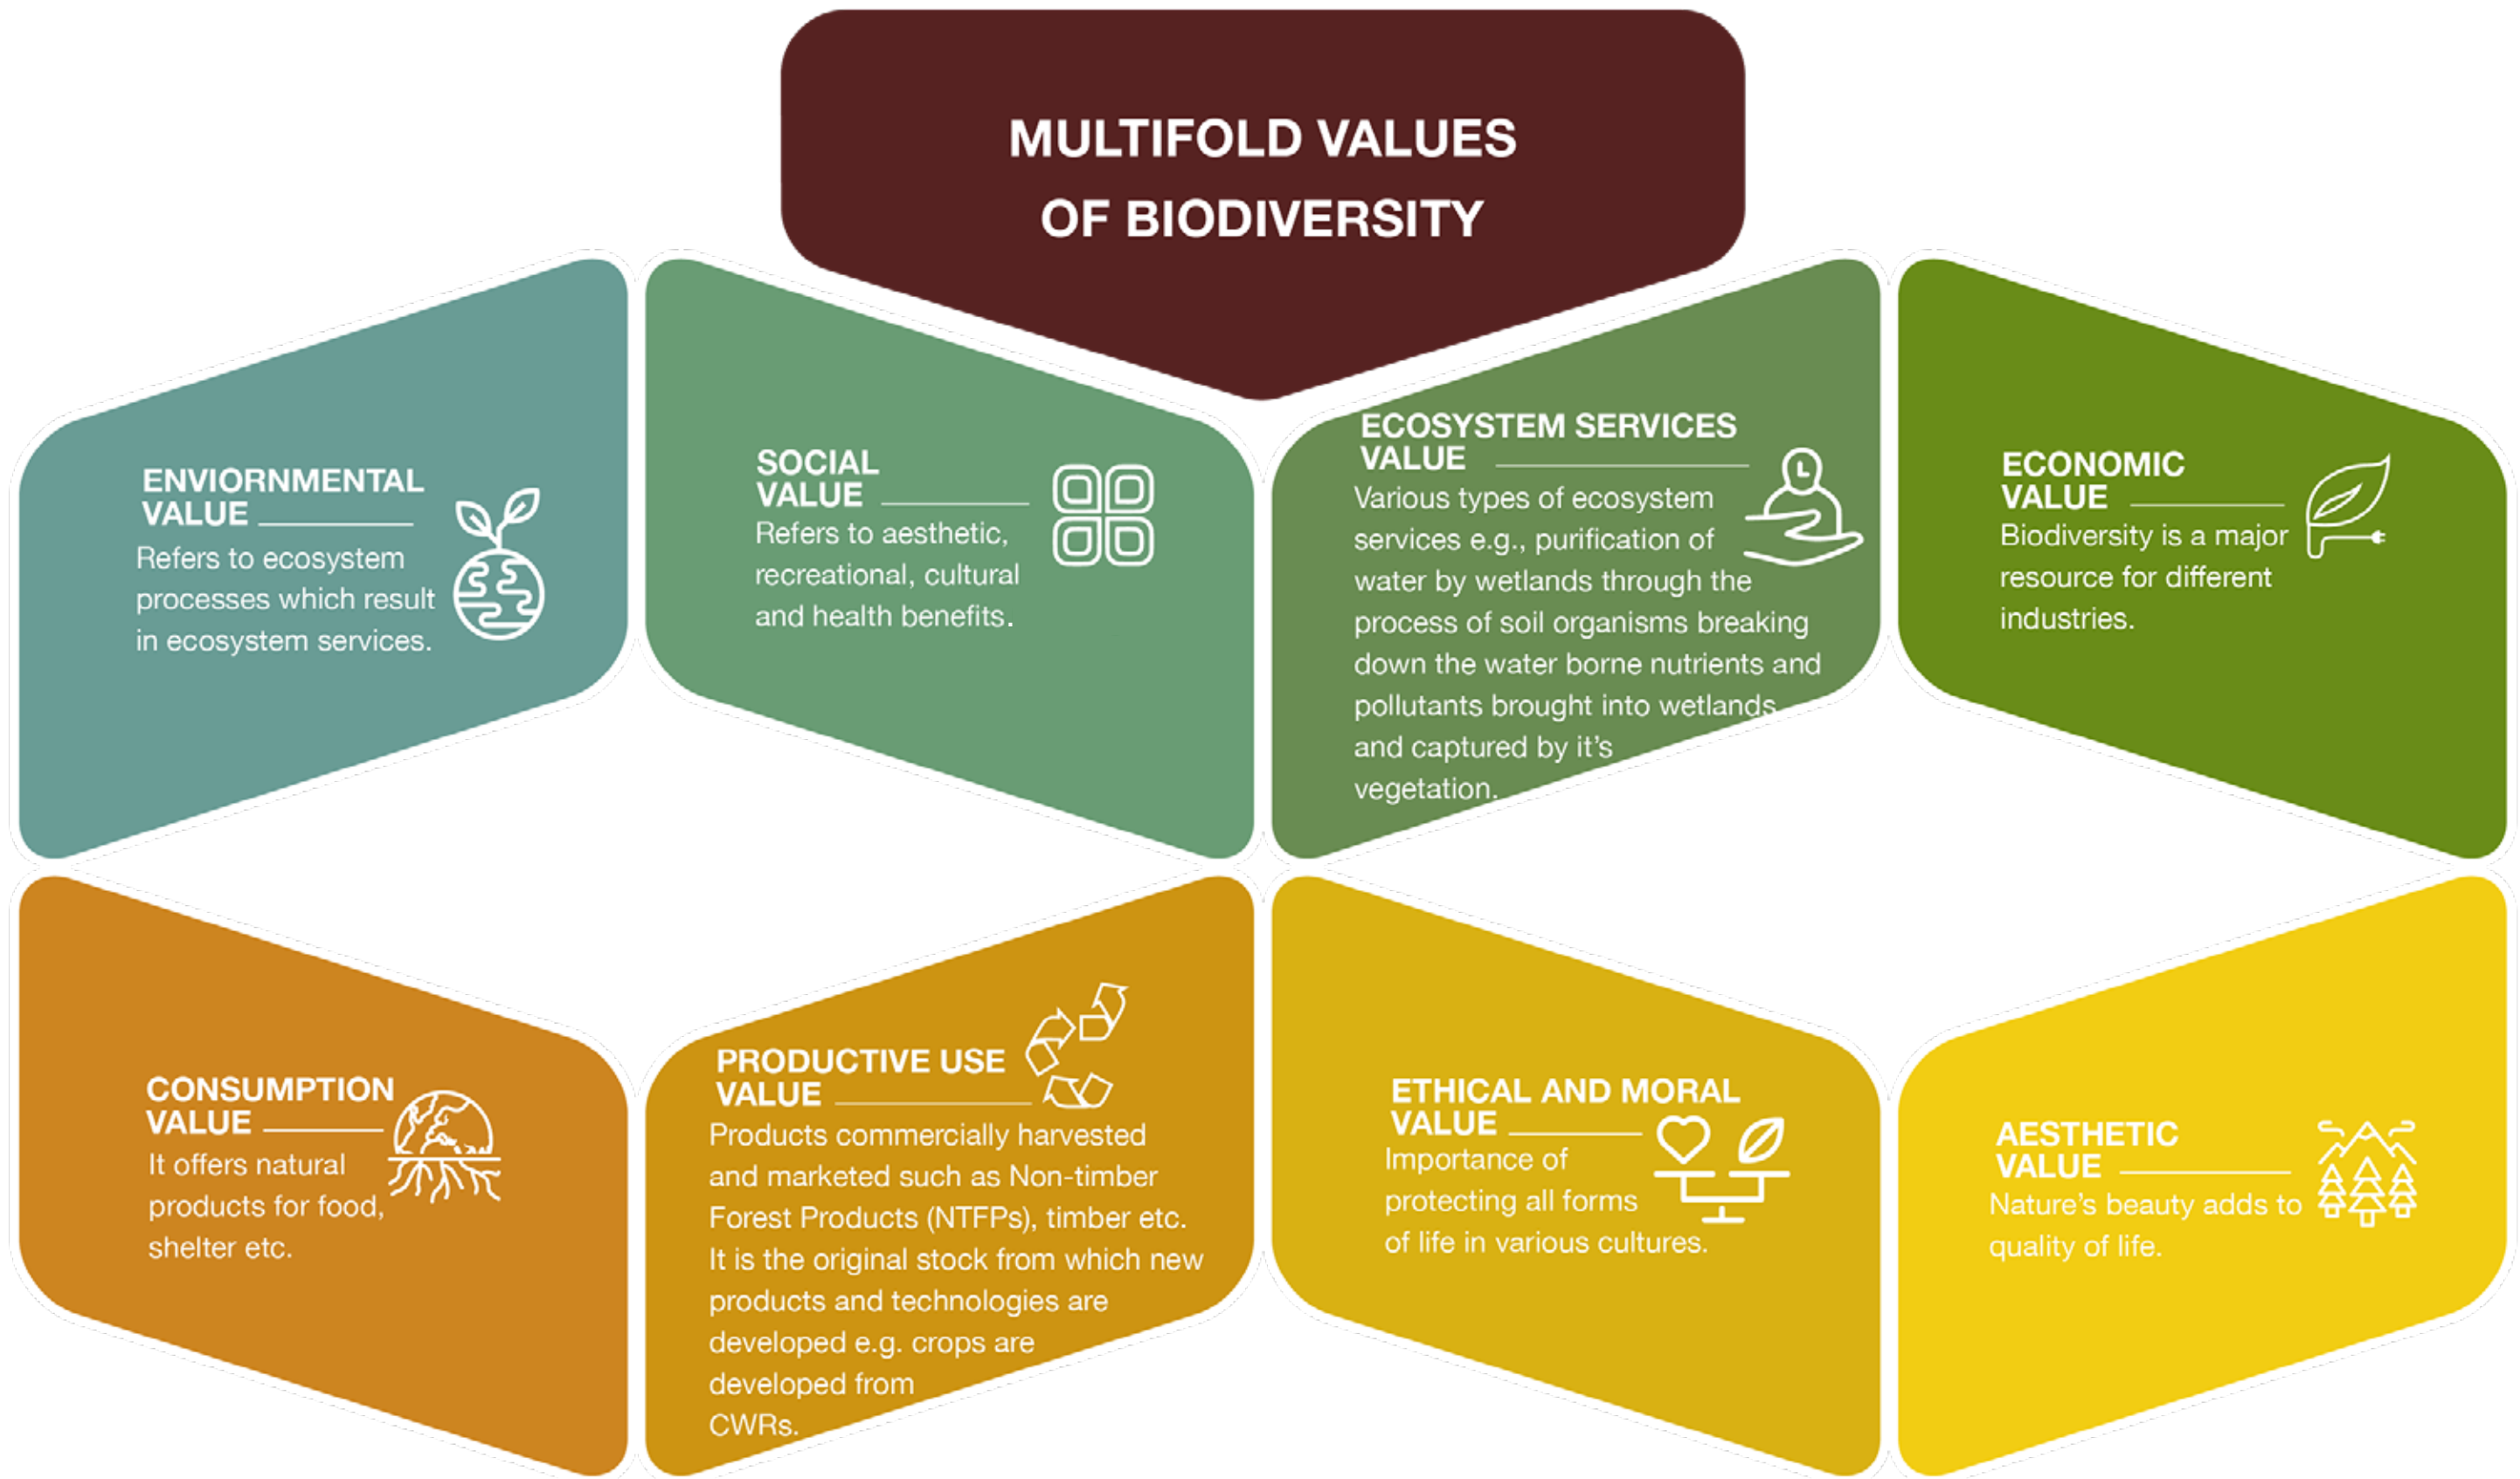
MULTIFOLD VALUES OF BIODIVERSITY

ENVIORNMENTAL VALUE
Refers to ecosystem processes which result in ecosystem services.

SOCIAL VALUE
Refers to aesthetic, recreational, cultural and health benefits.

ECOSYSTEM SERVICES VALUE
Various types of ecosystem services e.g., purification of water by wetlands through the process of soil organisms breaking down the water borne nutrients and pollutants brought into wetlands and captured by it's vegetation.

ECONOMIC VALUE
Biodiversity is a major resource for different industries.

CONSUMPTION VALUE
It offers natural products for food, shelter etc.

PRODUCTIVE USE VALUE
Products commercially harvested and marketed such as Non-timber Forest Products (NTFPs), timber etc. It is the original stock from which new products and technologies are developed e.g. crops are developed from CWRs.

ETHICAL AND MORAL VALUE
Importance of protecting all forms of life in various cultures.

AESTHETIC VALUE
Nature's beauty adds to quality of life.